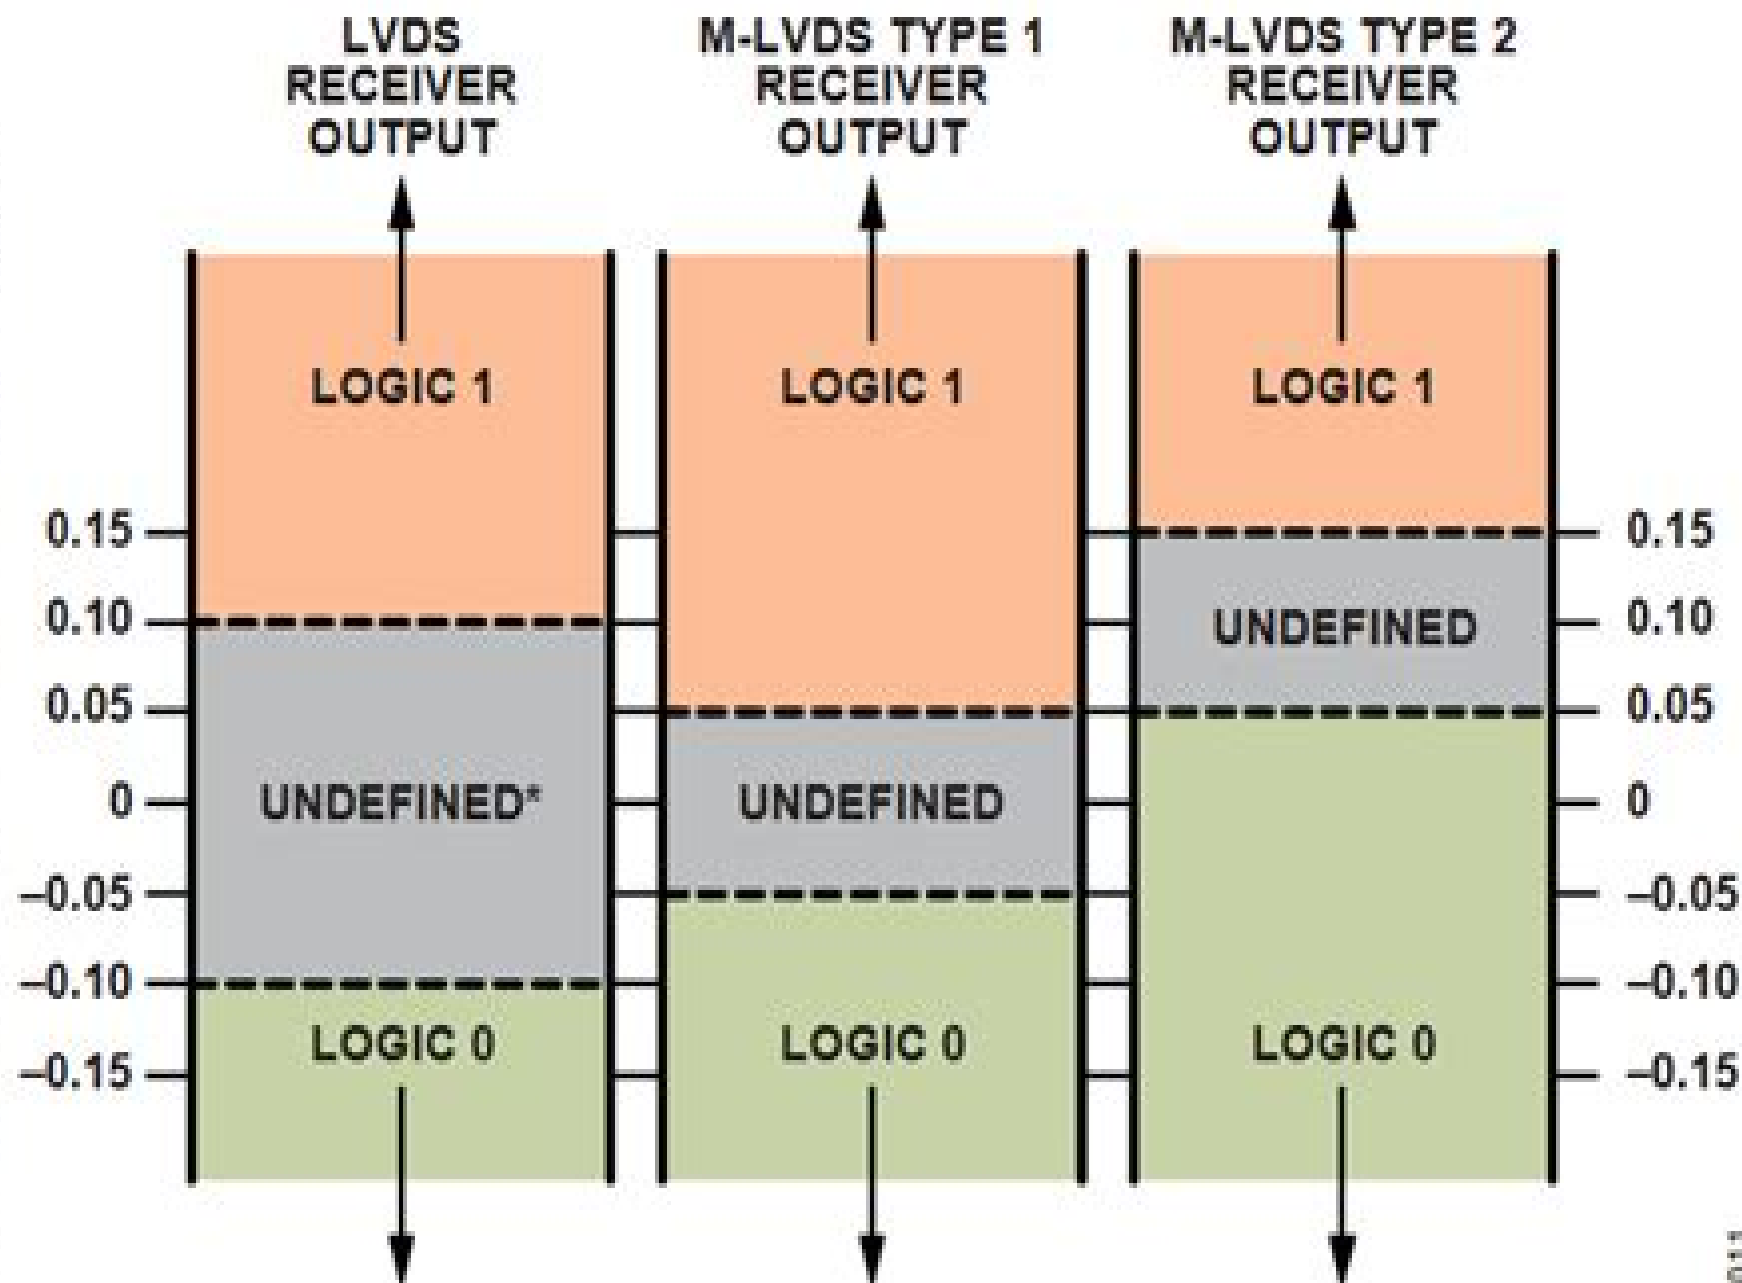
LVDS RECEIVER OUTPUT

M-LVDS TYPE 1 RECEIVER OUTPUT

M-LVDS TYPE 2 RECEIVER OUTPUT

LOGIC 1

LOGIC 1

LOGIC 1

0.15
0.10
0.05
0
–0.05
–0.10
–0.15

UNDEFINED*

UNDEFINED

UNDEFINED

0.15
0.10
0.05
0
–0.05
–0.10
–0.15

LOGIC 0

LOGIC 0

LOGIC 0